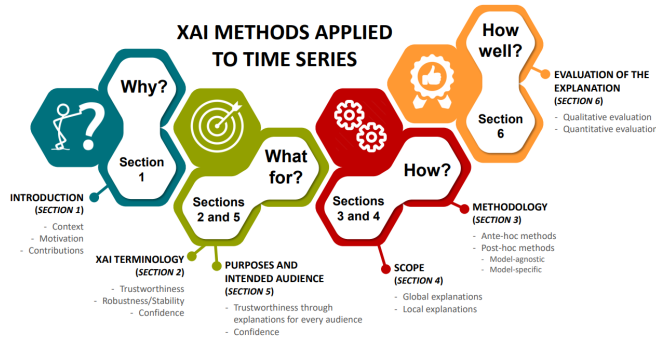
XAI METHODS APPLIED TO TIME SERIES

Why?

Section 1

What for?

Sections 2 and 5

How?

Sections 3 and 4

How well?

Section 6

INTRODUCTION (SECTION 1)
- Context
- Motivation
- Contributions

XAI TERMINOLOGY (SECTION 2)
- Trustworthiness
- Robustness/Stability
- Confidence

PURPOSES AND INTENDED AUDIENCE (SECTION 5)
- Trustworthiness through explanations for every audience
- Confidence

SCOPE (SECTION 4)
- Global explanations
- Local explanations

METHODOLOGY (SECTION 3)
- Ante-hoc methods
- Post-hoc methods
- Model-agnostic
- Model-specific

EVALUATION OF THE EXPLANATION (SECTION 6)
- Qualitative evaluation
- Quantitative evaluation